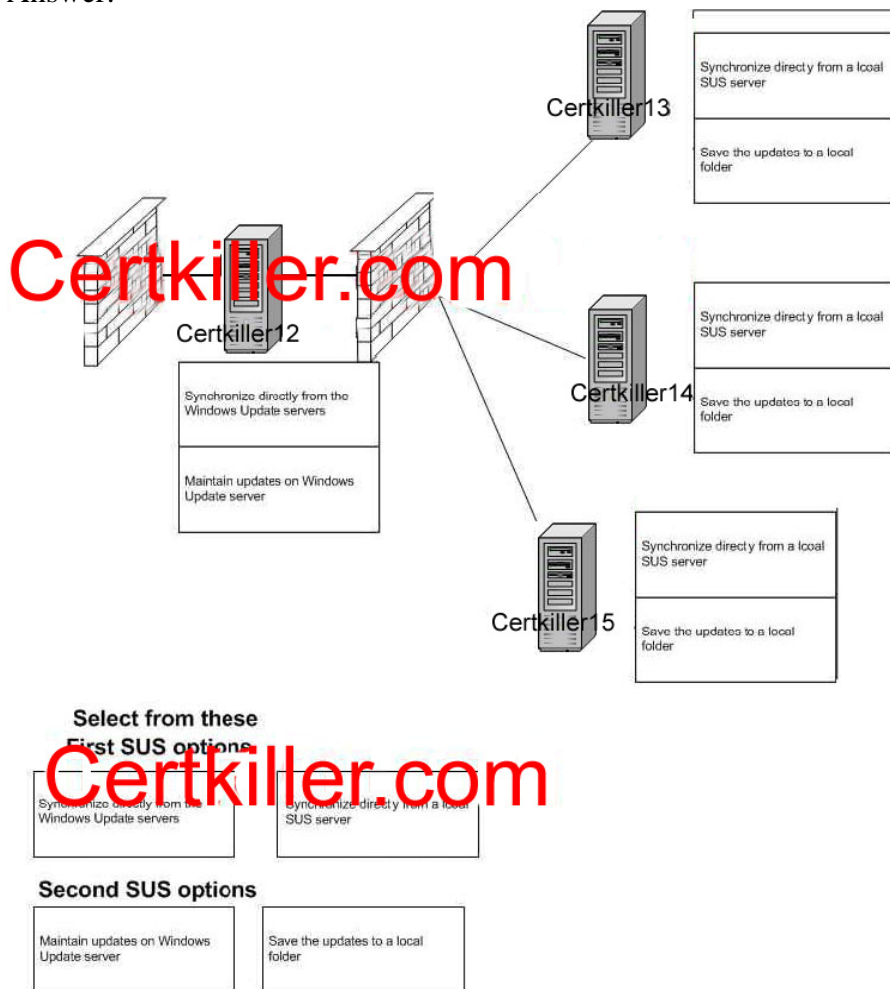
Answer:

Certkiller13

Synchronize directy from a lcoal SUS server

Save the updates to a local folder

Certkiller.com

Certkiller12

Synchronize directly from the Windows Update servers

Maintain updates on Windows Update server

Certkiller14

Synchronize directy from a lcoal SUS server

Save the updates to a local folder

Certkiller15

Synchronize directy from a lcoal SUS server

Save the updates to a local folder

Select from these

First SUS options

Certkiller.com

Synchronize directly from the Windows Update servers

Synchronize directy from a lcoal SUS server

Second SUS options

Maintain updates on Windows Update server

Save the updates to a local folder